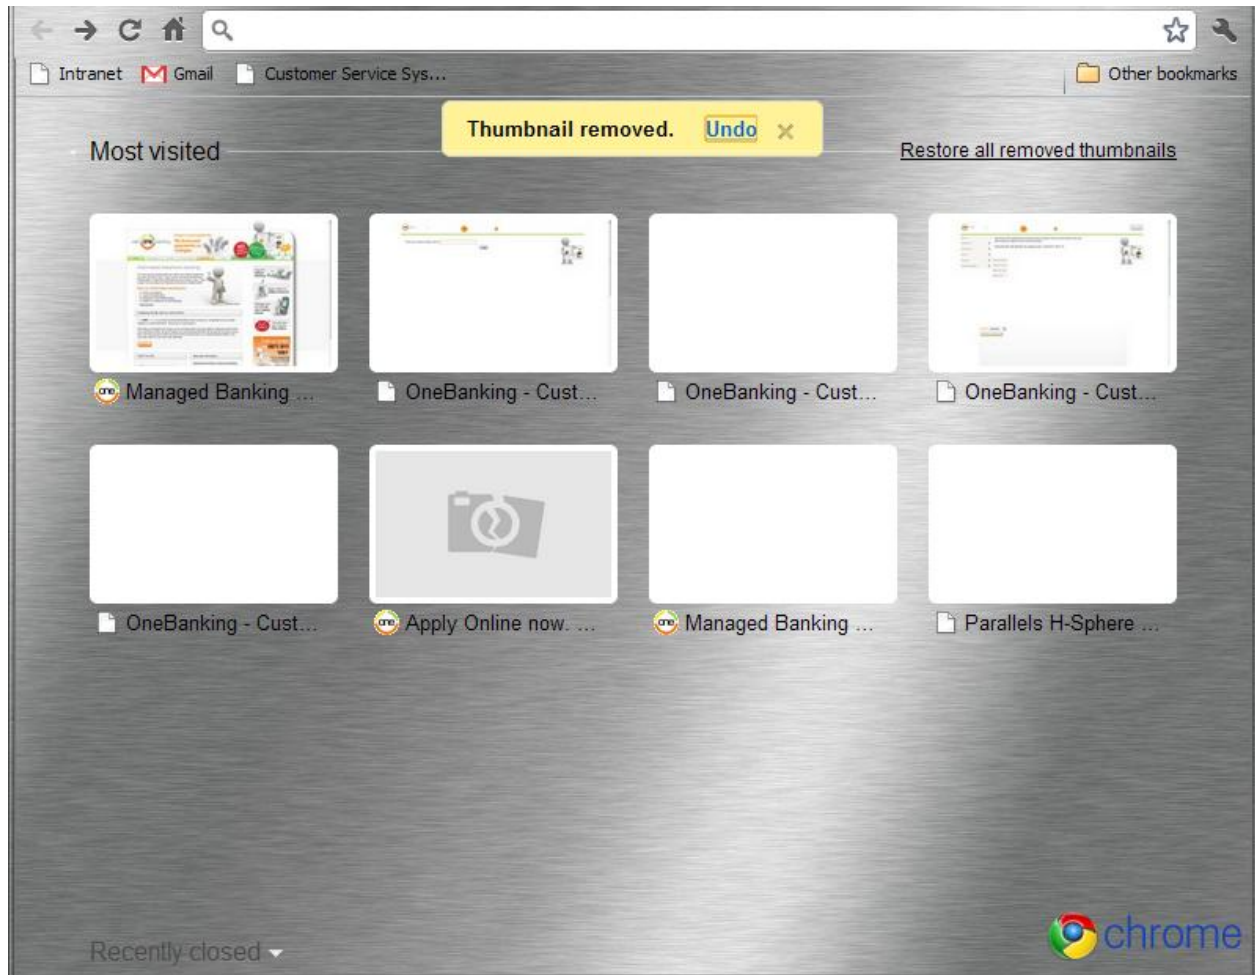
Intranet Gmail Customer Service Sys...

Other bookmarks

Thumbnail removed. Undo

Most visited

Restore all removed thumbnails

Managed Banking ...

OneBanking - Cust...

OneBanking - Cust...

OneBanking - Cust...

OneBanking - Cust...

Apply Online now. ...

Managed Banking ...

Parallels H-Sphere ...

Recently closed

chrome